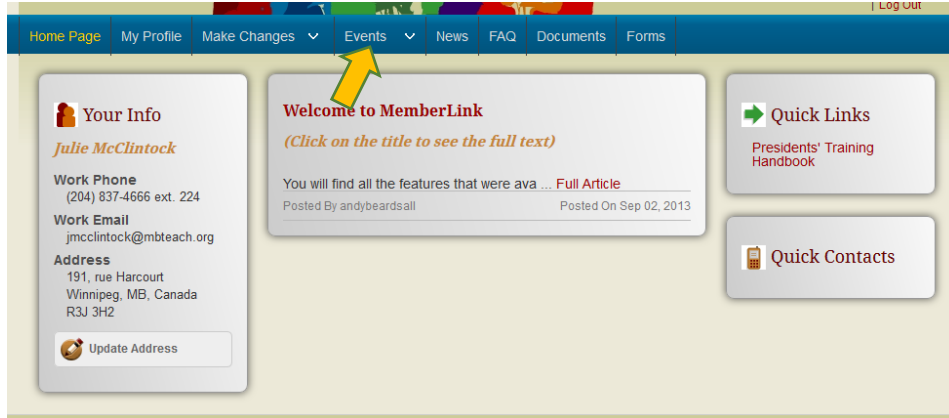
| Log Out

Home Page | My Profile | Make Changes | Events | News | FAQ | Documents | Forms

Your Info

Julie McClintock

Work Phone
(204) 837-4666 ext. 224

Work Email
jmcclintock@mbteach.org

Address
191, rue Harcourt
Winnipeg, MB, Canada
R3J 3H2

Update Address

Welcome to MemberLink

(Click on the title to see the full text)

You will find all the features that were ava ... Full Article

Posted By andybeardsall

Posted On Sep 02, 2013

Quick Links

Presidents' Training Handbook

Quick Contacts